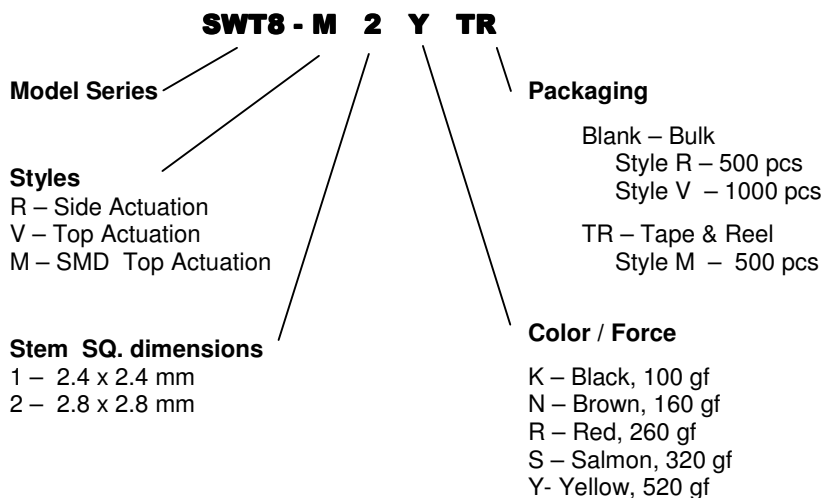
SWT8 - M 2 Y TR

Model Series

Packaging

Blank – Bulk
Style R – 500 pcs
Style V – 1000 pcs

TR – Tape & Reel
Style M – 500 pcs

Styles
R – Side Actuation
V – Top Actuation
M – SMD Top Actuation

Stem SQ. dimensions
1 – 2.4 x 2.4 mm
2 – 2.8 x 2.8 mm

Color / Force

K – Black, 100 gf
N – Brown, 160 gf
R – Red, 260 gf
S – Salmon, 320 gf
Y- Yellow, 520 gf